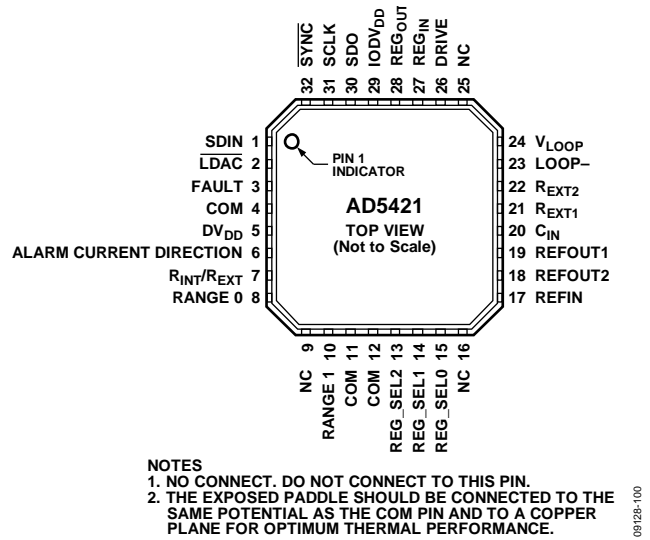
$\overline{SYNC}$ 32
SCLK 31
SDO 30
$IODV_{DD}$ 29
$REG_{OUT}$ 28
$REG_{IN}$ 27
DRIVE 26
NC 25

SDIN 1
$\overline{LDAC}$ 2
FAULT 3
COM 4
$DV_{DD}$ 5
ALARM CURRENT DIRECTION 6
$R_{INT}/R_{EXT}$ 7
RANGE 0 8

PIN 1 INDICATOR

AD5421
TOP VIEW
(Not to Scale)

24 $V_{LOOP}$
23 LOOP–
22 $R_{EXT2}$
21 $R_{EXT1}$
20 $C_{IN}$
19 REFOUT1
18 REFOUT2
17 REFIN

9 NC
10 RANGE 1
11 COM
12 COM
13 REG_SEL2
14 REG_SEL1
15 REG_SEL0
16 NC

NOTES
1. NO CONNECT. DO NOT CONNECT TO THIS PIN.
2. THE EXPOSED PADDLE SHOULD BE CONNECTED TO THE SAME POTENTIAL AS THE COM PIN AND TO A COPPER PLANE FOR OPTIMUM THERMAL PERFORMANCE.

09128-100